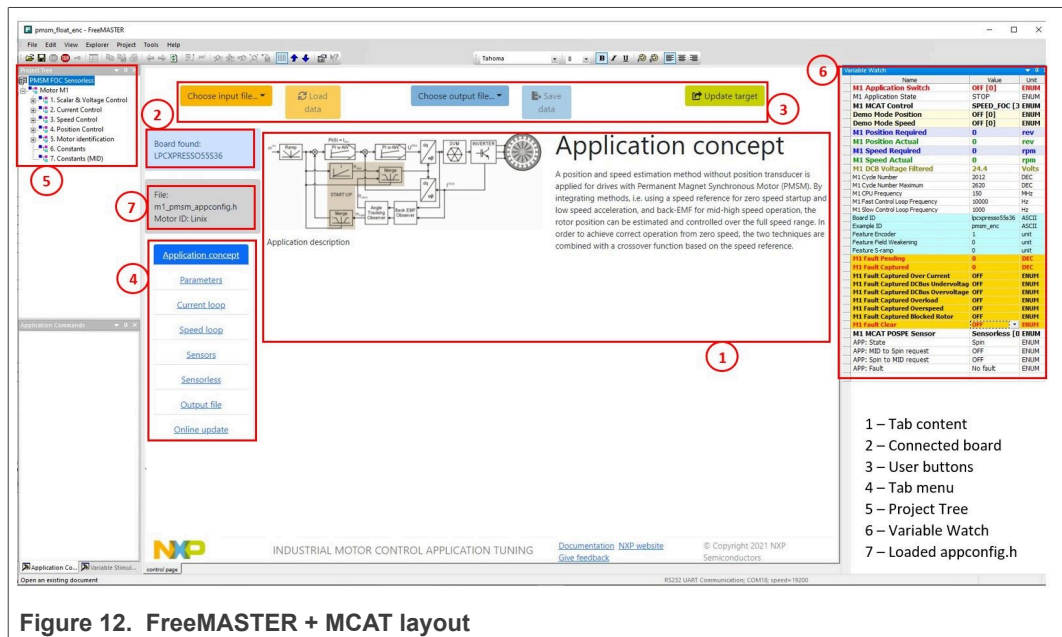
pmsm_float_enc - FreeMASTER

File Edit View Explorer Project Tools Help

Tahoma 8 B I U

Project Tree

PMSM FOC Sensorless
Motor M1
1. Scalar & Voltage Control
2. Current Control
3. Speed Control
4. Position Control
5. Motor identification
6. Constants
7. Constants (MID)

5

Application Commands

Choose input file... Load data Choose output file... Save data Update target

2 3

Board found:
LPCXPRESSO55S36

7

File:
m1_pmsm_appconfig.h
Motor ID: Linix

4

Application concept
Parameters
Current loop
Speed loop
Sensors
Sensorless
Output file
Online update

Ramp PI PI w AW PI w AW SVM INVERTER START UP Merge Merge Angle Tracking Observer Back EMF Observer

Application description

Application concept

A position and speed estimation method without position transducer is applied for drives with Permanent Magnet Synchronous Motor (PMSM). By integrating methods, i.e. using a speed reference for zero speed startup and low speed acceleration, and back-EMF for mid-high speed operation, the rotor position can be estimated and controlled over the full speed range. In order to achieve correct operation from zero speed, the two techniques are combined with a crossover function based on the speed reference.

1

6

Variable Watch

| Name | Value | Unit |
|---|---|---|
| M1 Application Switch | OFF [0] | ENUM |
| M1 Application State | STOP | ENUM |
| M1 MCAT Control | SPEED_FOC [3 | ENUM |
| Demo Mode Position | OFF [0] | ENUM |
| Demo Mode Speed | OFF [0] | ENUM |
| M1 Position Required | 0 | rev |
| M1 Position Actual | 0 | rev |
| M1 Speed Required | 0 | rpm |
| M1 Speed Actual | 0 | rpm |
| M1 DCB Voltage Filtered | 24.4 | Volts |
| M1 Cycle Number | 2012 | DEC |
| M1 Cycle Number Maximum | 2620 | DEC |
| M1 CPU Frequency | 150 | MHz |
| M1 Fast Control Loop Frequency | 10000 | Hz |
| M1 Slow Control Loop Frequency | 1000 | Hz |
| Board ID | lpcxpresso55s36 | ASCII |
| Example ID | pmsm_enc | ASCII |
| Feature Encoder | 1 | unit |
| Feature Field Weakening | 0 | unit |
| Feature S-ramp | 0 | unit |
| M1 Fault Pending | 0 | DEC |
| M1 Fault Captured | 0 | DEC |
| M1 Fault Captured Over Current | OFF | ENUM |
| M1 Fault Captured DCBus Undervoltag | OFF | ENUM |
| M1 Fault Captured DCBus Overvoltage | OFF | ENUM |
| M1 Fault Captured Overload | OFF | ENUM |
| M1 Fault Captured Overspeed | OFF | ENUM |
| M1 Fault Captured Blocked Rotor | OFF | ENUM |
| M1 Fault Clear | OFF | ENUM |
| M1 MCAT POSPE Sensor | Sensorless [0 | ENUM |
| APP: State | Spin | ENUM |
| APP: MID to Spin request | OFF | ENUM |
| APP: Spin to MID request | OFF | ENUM |
| APP: Fault | No fault | ENUM |

1 – Tab content
2 – Connected board
3 – User buttons
4 – Tab menu
5 – Project Tree
6 – Variable Watch
7 – Loaded appconfig.h

NXP INDUSTRIAL MOTOR CONTROL APPLICATION TUNING Documentation NXP website Give feedback © Copyright 2021 NXP Semiconductors

Application Co... Variable Stimul... control page

Open an existing document RS232 UART Communication; COM18; speed=19200

Figure 12. FreeMASTER + MCAT layout